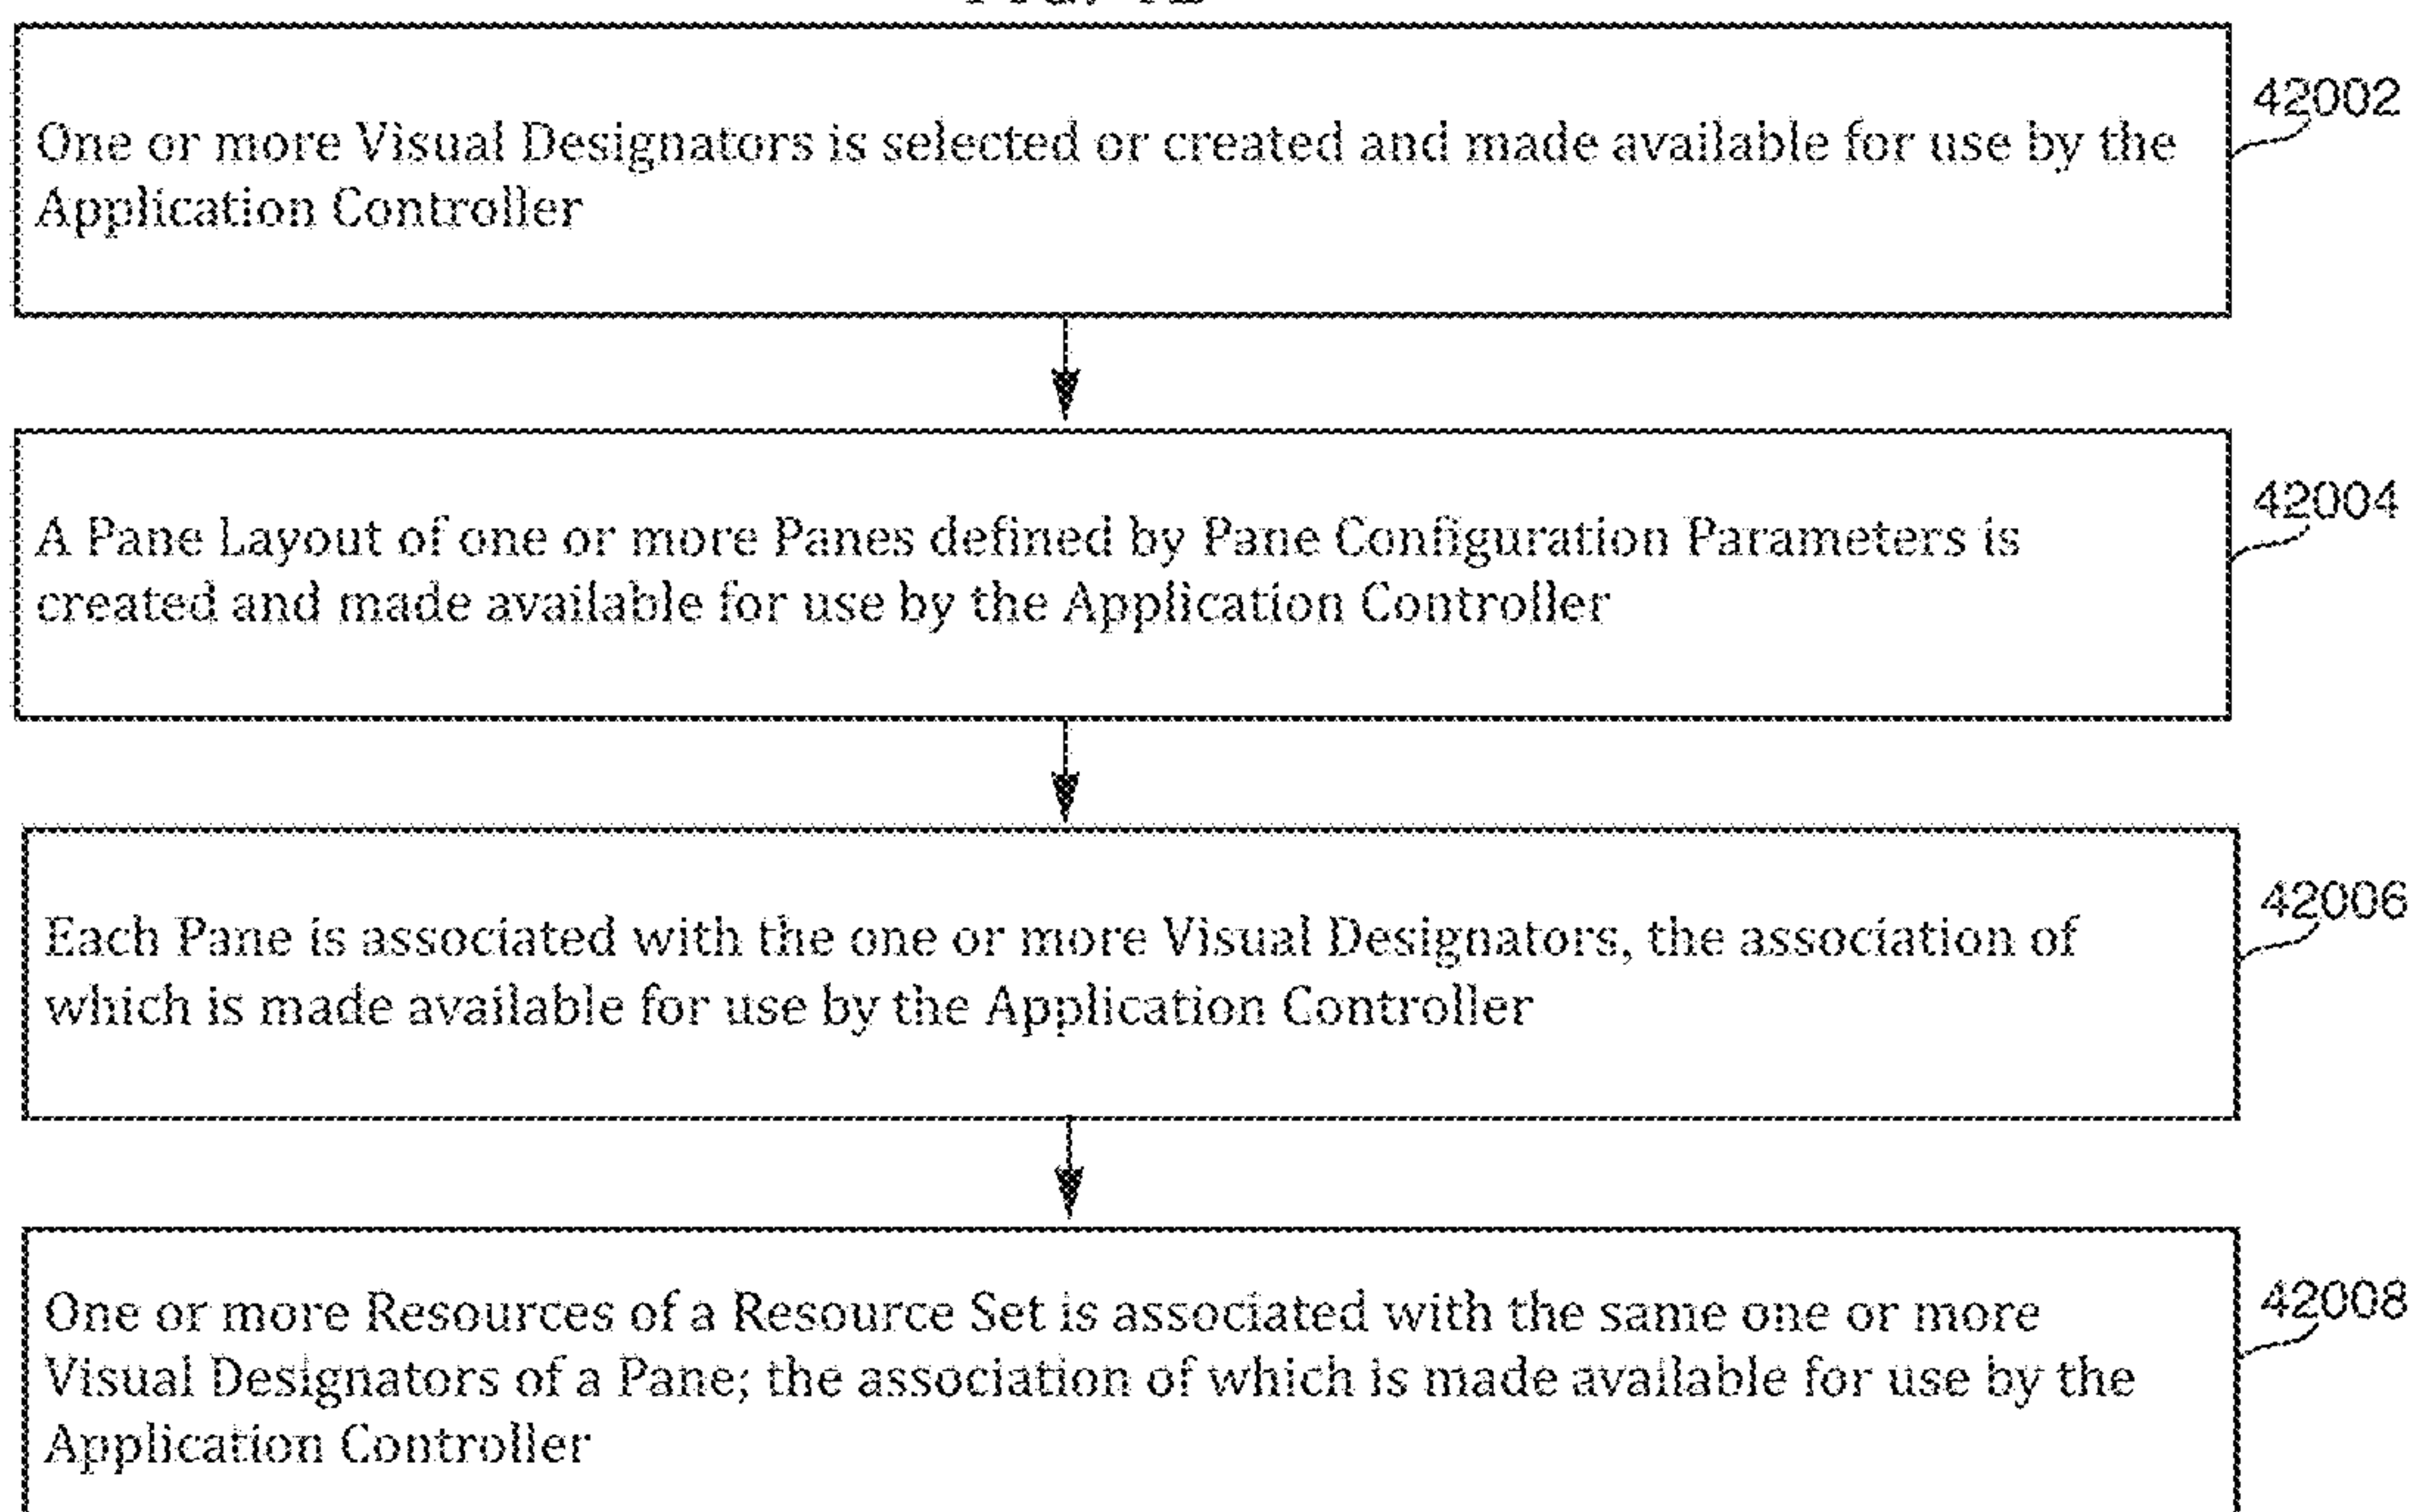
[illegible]

One or more Visual Designators is selected or created and made available for use by the Application Controller

42002

A Pane Layout of one or more Panes defined by Pane Configuration Parameters is created and made available for use by the Application Controller

42004

Each Pane is associated with the one or more Visual Designators, the association of which is made available for use by the Application Controller

42006

One or more Resources of a Resource Set is associated with the same one or more Visual Designators of a Pane; the association of which is made available for use by the Application Controller

42008